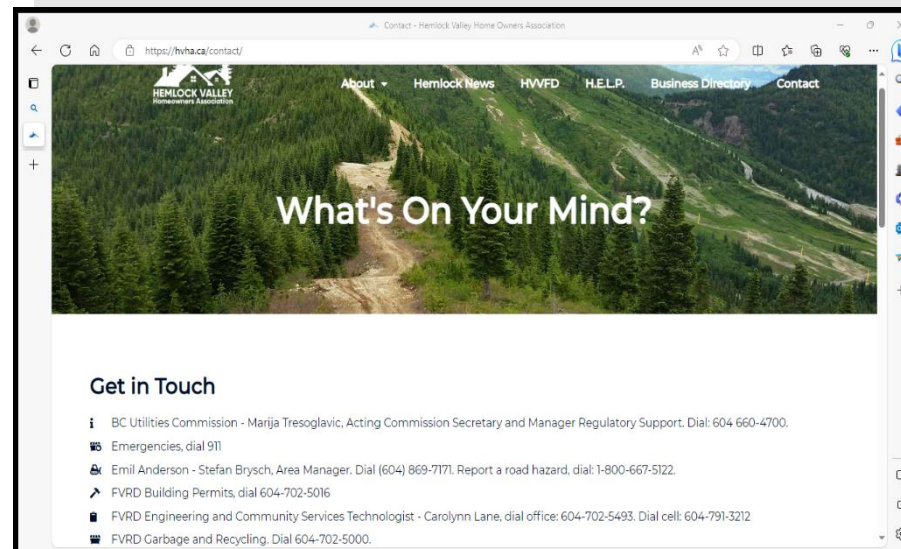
Contact - Hemlock Valley Home Owners Association

https://hvha.ca/contact/

HEMLOCK VALLEY Homeowners Association

About ▾ Hemlock News HVVFD H.E.L.P. Business Directory Contact

What's On Your Mind?

Get in Touch

BC Utilities Commission - Marija Tresoglavic, Acting Commission Secretary and Manager Regulatory Support. Dial: 604 660-4700.

Emergencies, dial 911

Emil Anderson - Stefan Brysch, Area Manager. Dial (604) 869-7171. Report a road hazard, dial: 1-800-667-5122.

FVRD Building Permits, dial 604-702-5016

FVRD Engineering and Community Services Technologist - Carolynn Lane, dial office: 604-702-5493. Dial cell: 604-791-3212

FVRD Garbage and Recycling. Dial 604-702-5000.